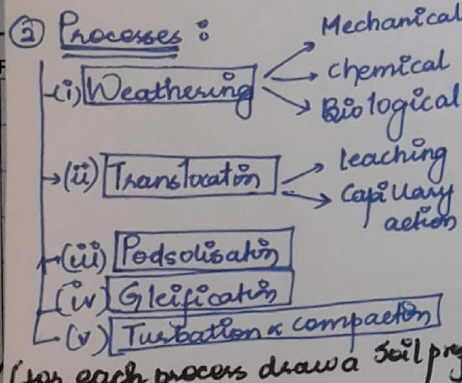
(2) Processes :

(i) Weathering → Mechanical, chemical, Biological

(ii) Translocation → leaching, capillary action

(iii) Podsolisation

(iv) Gleification

(v) Turbation & compaction

(for each process draw a Soil pr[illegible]